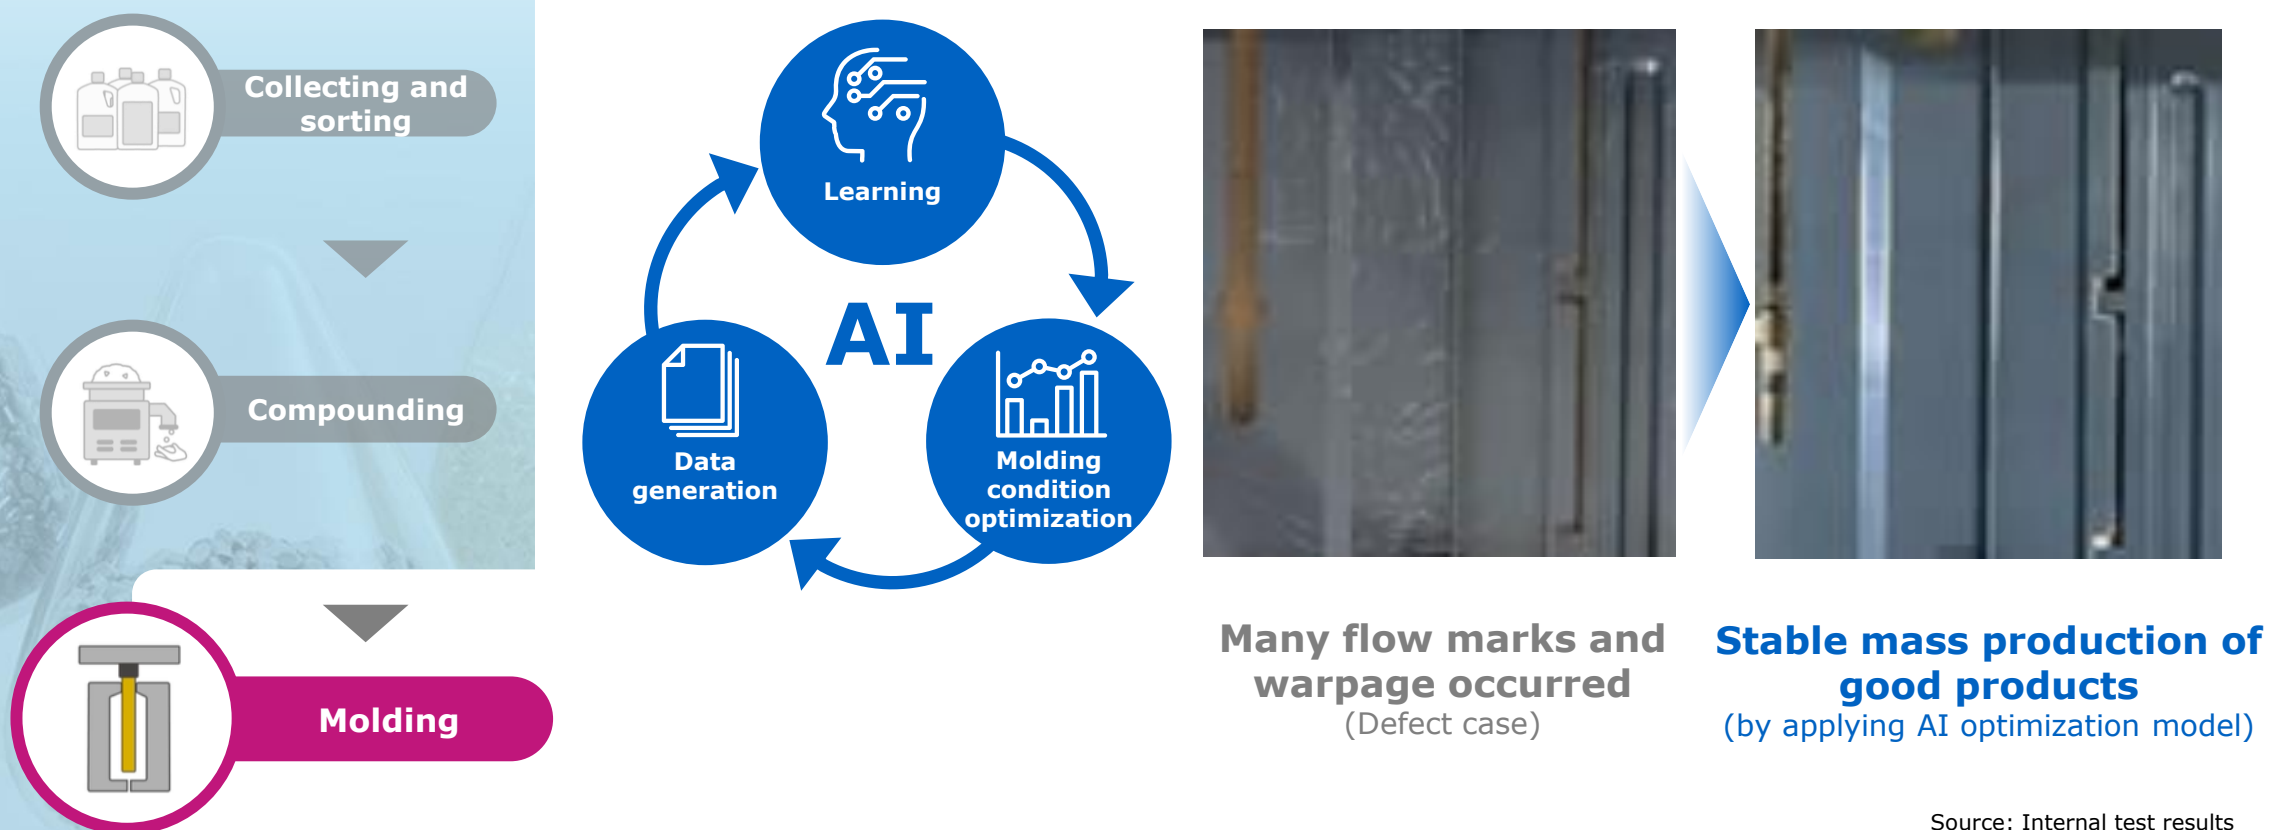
Collecting and sorting

Compounding

Molding

Learning

AI

Data generation

Molding condition optimization

Many flow marks and warpage occurred
(Defect case)

Stable mass production of good products
(by applying AI optimization model)

Source: Internal test results